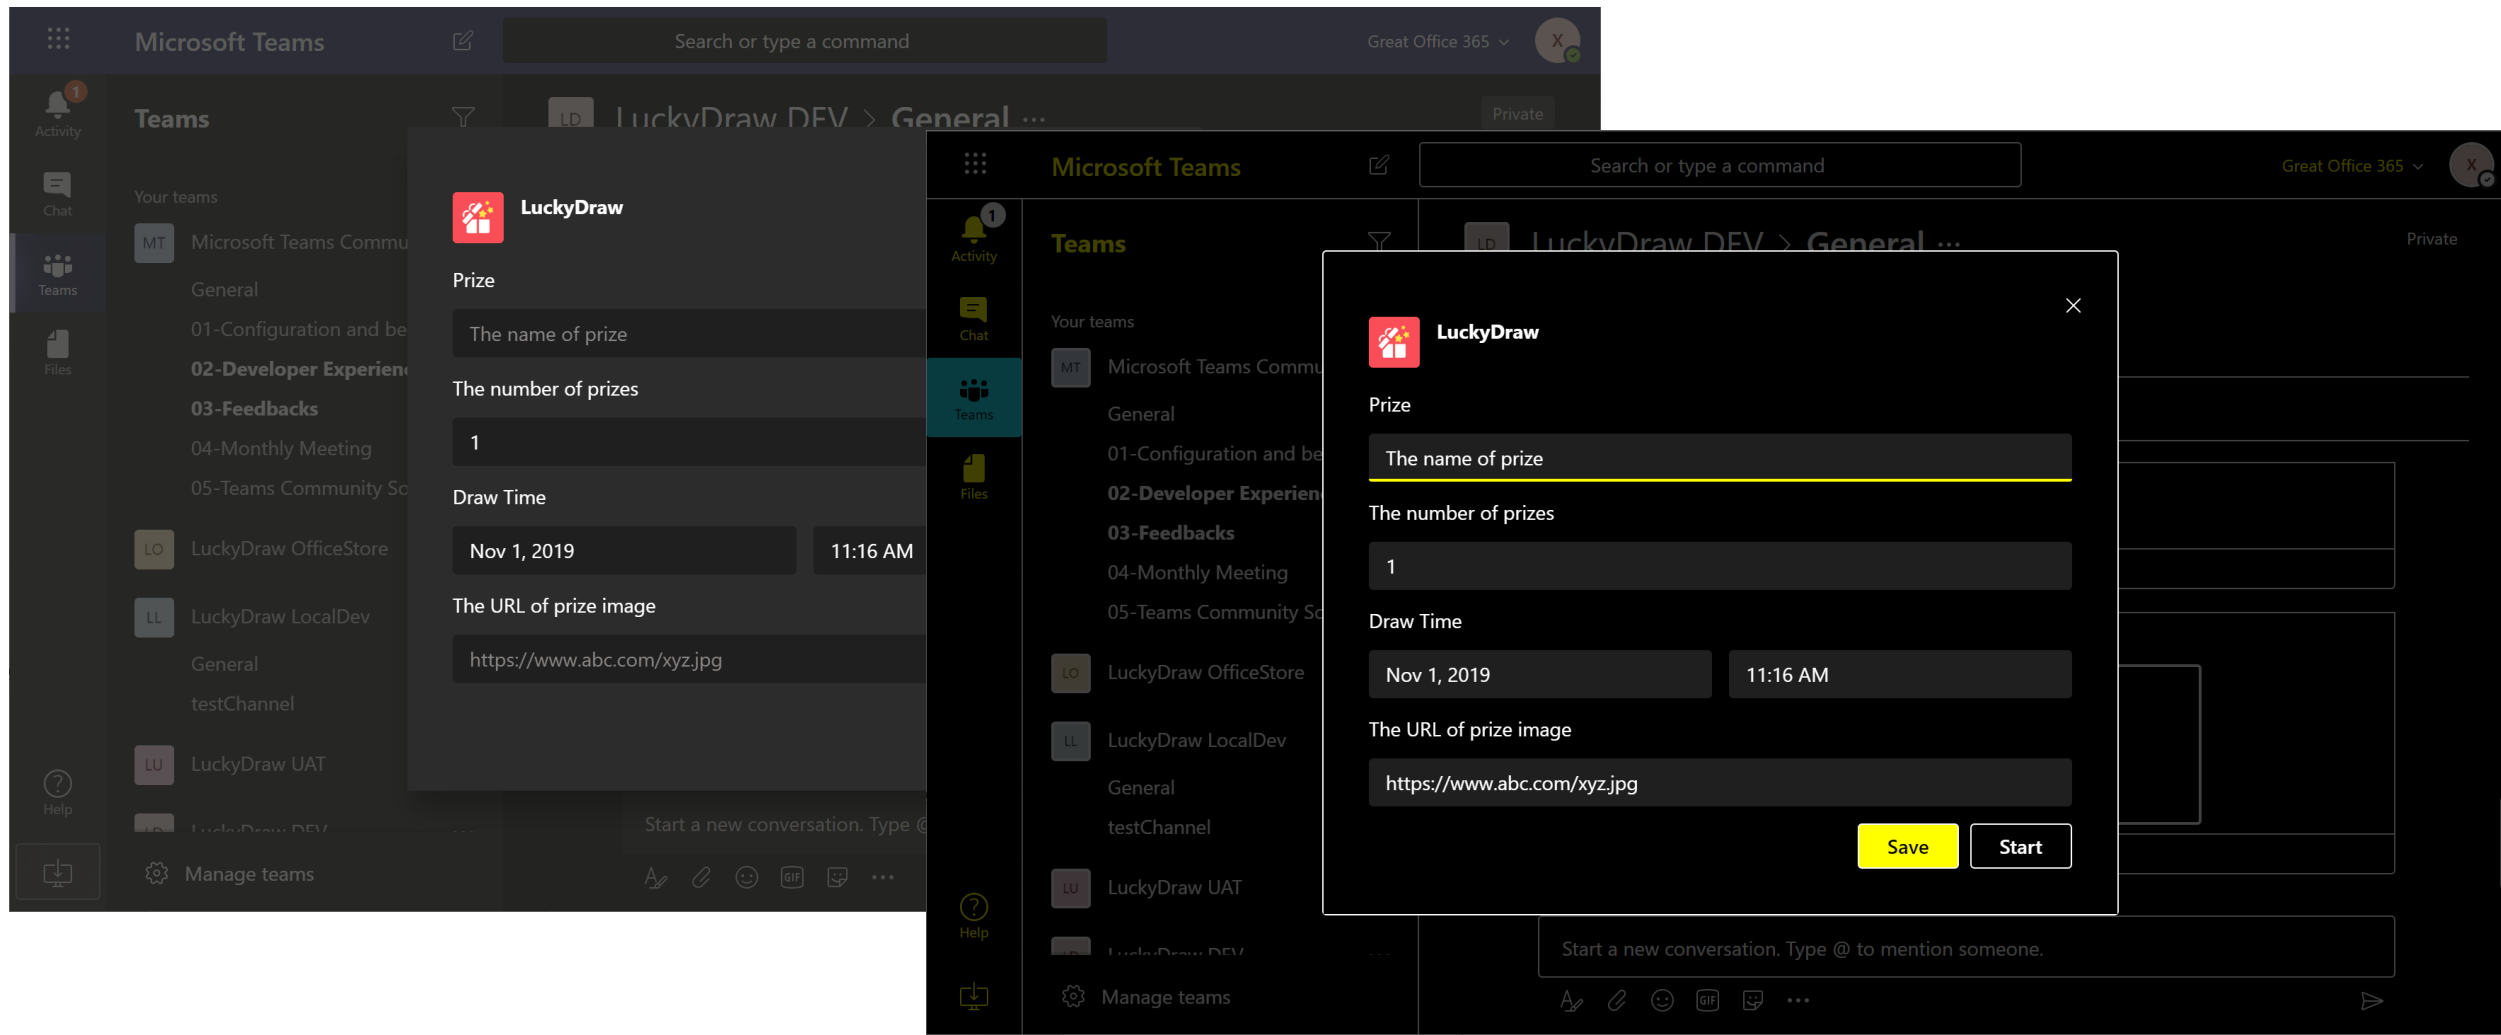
Microsoft Teams
Search or type a command
Great Office 365
X
1
Activity
Chat
Teams
Files
Help
Teams
Your teams
MT Microsoft Teams Commu
General
01-Configuration and be
02-Developer Experien
03-Feedbacks
04-Monthly Meeting
05-Teams Community Sc
LO LuckyDraw OfficeStore
LL LuckyDraw LocalDev
General
testChannel
LU LuckyDraw UAT
LuckyDraw DEV
Manage teams
LD LuckyDraw DEV > General ···
Private
LuckyDraw
Prize
The name of prize
The number of prizes
1
Draw Time
Nov 1, 2019
11:16 AM
The URL of prize image
https://www.abc.com/xyz.jpg
Start a new conversation. Type @

Microsoft Teams
Search or type a command
Great Office 365
X
1
Activity
Chat
Teams
Files
Help
Teams
Your teams
MT Microsoft Teams Commu
General
01-Configuration and be
02-Developer Experien
03-Feedbacks
04-Monthly Meeting
05-Teams Community Sc
LO LuckyDraw OfficeStore
LL LuckyDraw LocalDev
General
testChannel
LU LuckyDraw UAT
LuckyDraw DEV
Manage teams
LD LuckyDraw DEV > General ···
Private
LuckyDraw
Prize
The name of prize
The number of prizes
1
Draw Time
Nov 1, 2019
11:16 AM
The URL of prize image
https://www.abc.com/xyz.jpg
Save
Start
Start a new conversation. Type @ to mention someone.